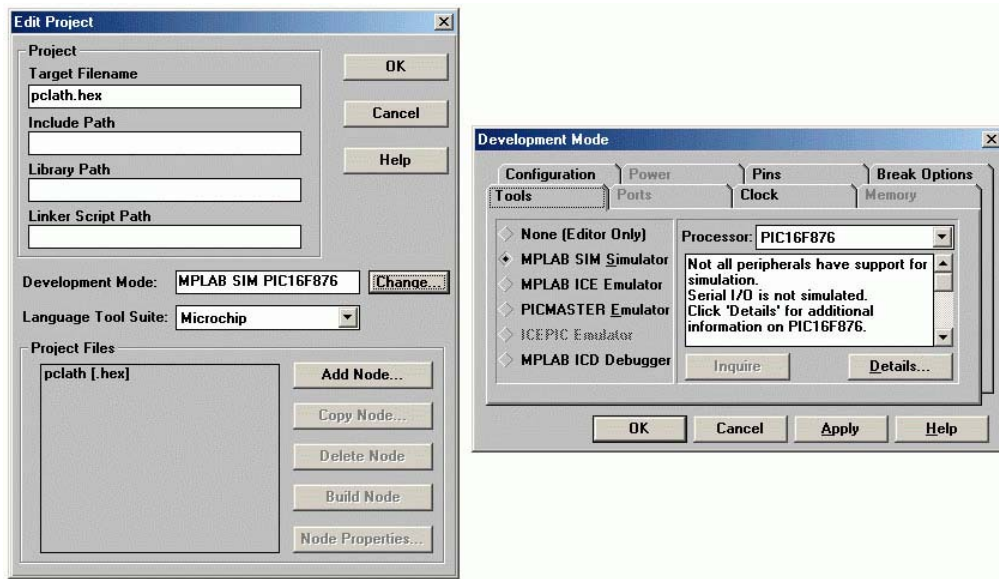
Edit Project

Project
Target Filename
pclath.hex
Include Path
Library Path
Linker Script Path

OK
Cancel
Help

Development Mode: MPLAB SIM PIC16F876 Change...
Language Tool Suite: Microchip

Project Files
pclath [.hex]

Add Node...
Copy Node...
Delete Node
Build Node
Node Properties...

Development Mode

Configuration
Power
Pins
Break Options
Tools
Ports
Clock
Memory

None (Editor Only)
MPLAB SIM Simulator
MPLAB ICE Emulator
PICMASTER Emulator
ICEPIC Emulator
MPLAB ICD Debugger

Processor: PIC16F876
Not all peripherals have support for simulation.
Serial I/O is not simulated.
Click 'Details' for additional information on PIC16F876.

Inquire
Details...

OK
Cancel
Apply
Help